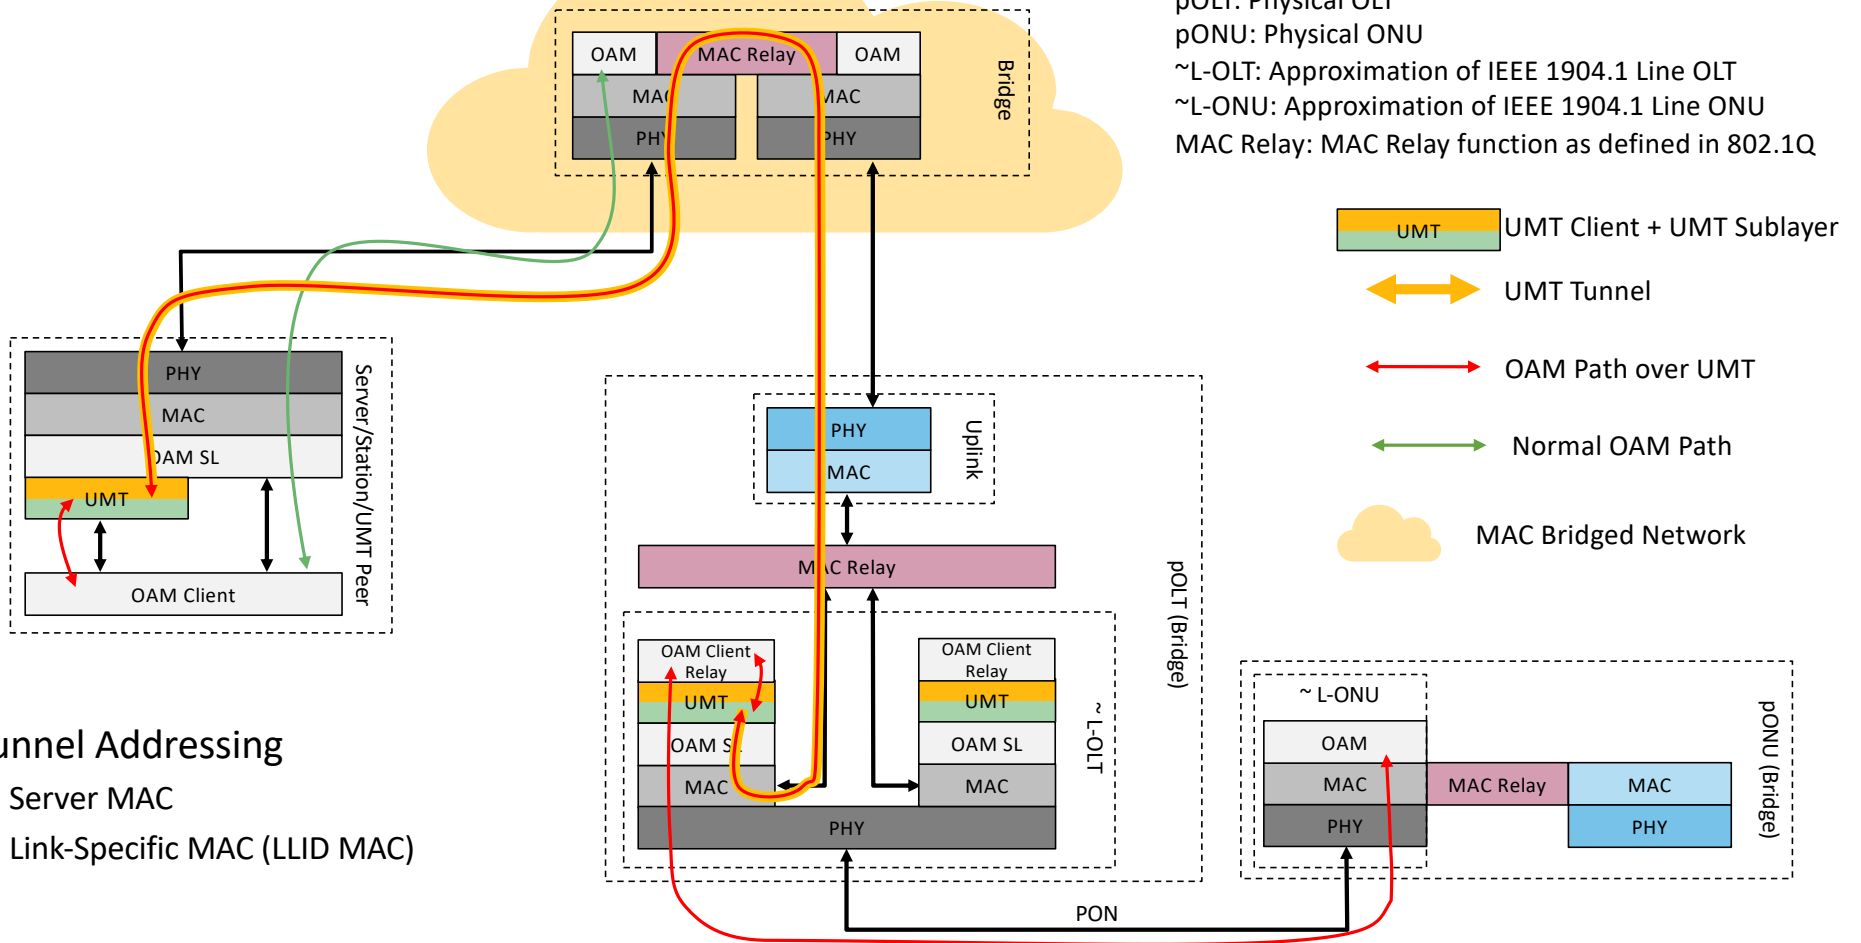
pOLT: Physical OLT
pONU: Physical ONU
~L-OLT: Approximation of IEEE 1904.1 Line OLT
~L-ONU: Approximation of IEEE 1904.1 Line ONU
MAC Relay: MAC Relay function as defined in 802.1Q

UMT Client + UMT Sublayer
UMT Tunnel
OAM Path over UMT
Normal OAM Path
MAC Bridged Network

OAM MAC Relay OAM
MAC MAC
PHY PHY
Bridge

PHY
MAC
OAM SL
UMT
OAM Client
Server/Station/UMT Peer

PHY
MAC
Uplink
MAC Relay
pOLT (Bridge)

OAM Client Relay
UMT
OAM SL
MAC
OAM Client Relay
UMT
OAM SL
MAC
PHY
~ L-OLT

~ L-ONU
OAM
MAC
PHY
MAC Relay
MAC
PHY
pONU (Bridge)

PON

unnel Addressing
Server MAC
Link-Specific MAC (LLID MAC)

UMT